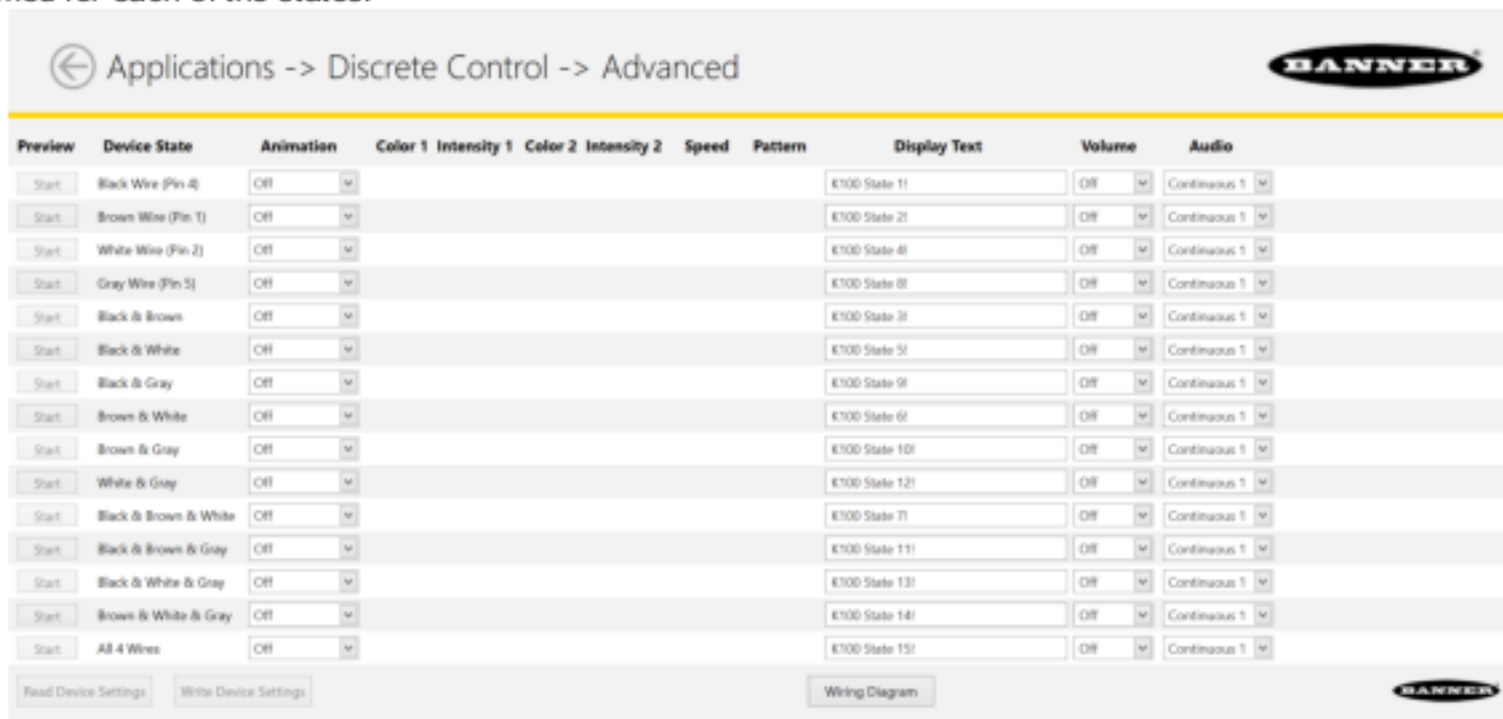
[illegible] for each of the states.

Applications -> Discrete Control -> Advanced

BANNER

| Preview | Device State | Animation | Color 1 | Intensity 1 | Color 2 | Intensity 2 | Speed | Pattern | Display Text | Volume | Audio |
|---|---|---|---|---|---|---|---|---|---|---|---|
| Start | Black Wire (Pin 4) | Off | | | | | | | K100 State 1! | Off | Continuous 1 |
| Start | Brown Wire (Pin 1) | Off | | | | | | | K100 State 2! | Off | Continuous 1 |
| Start | White Wire (Pin 2) | Off | | | | | | | K100 State 4! | Off | Continuous 1 |
| Start | Gray Wire (Pin 5) | Off | | | | | | | K100 State 8! | Off | Continuous 1 |
| Start | Black & Brown | Off | | | | | | | K100 State 3! | Off | Continuous 1 |
| Start | Black & White | Off | | | | | | | K100 State 5! | Off | Continuous 1 |
| Start | Black & Gray | Off | | | | | | | K100 State 9! | Off | Continuous 1 |
| Start | Brown & White | Off | | | | | | | K100 State 6! | Off | Continuous 1 |
| Start | Brown & Gray | Off | | | | | | | K100 State 10! | Off | Continuous 1 |
| Start | White & Gray | Off | | | | | | | K100 State 12! | Off | Continuous 1 |
| Start | Black & Brown & White | Off | | | | | | | K100 State 7! | Off | Continuous 1 |
| Start | Black & Brown & Gray | Off | | | | | | | K100 State 11! | Off | Continuous 1 |
| Start | Black & White & Gray | Off | | | | | | | K100 State 13! | Off | Continuous 1 |
| Start | Brown & White & Gray | Off | | | | | | | K100 State 14! | Off | Continuous 1 |
| Start | All 4 Wires | Off | | | | | | | K100 State 15! | Off | Continuous 1 |

Read Device Settings   Write Device Settings   Wiring Diagram

BANNER